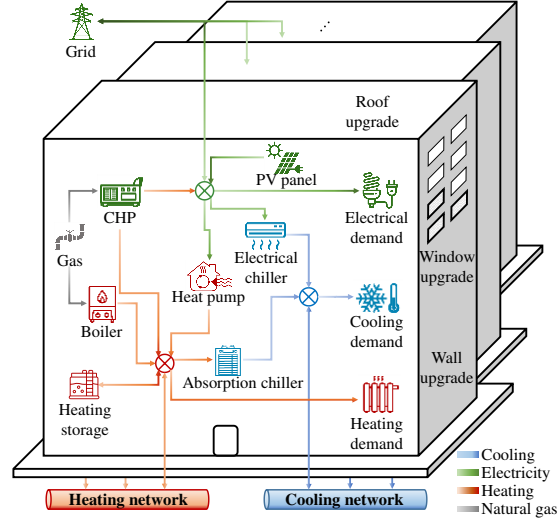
Grid

Roof upgrade

PV panel

CHP

Electrical demand

Gas

Electrical chiller

Window upgrade

Heat pump

Boiler

Cooling demand

Wall upgrade

Absorption chiller

Heating storage

Heating demand

Heating network

Cooling network

Cooling
Electricity
Heating
Natural gas